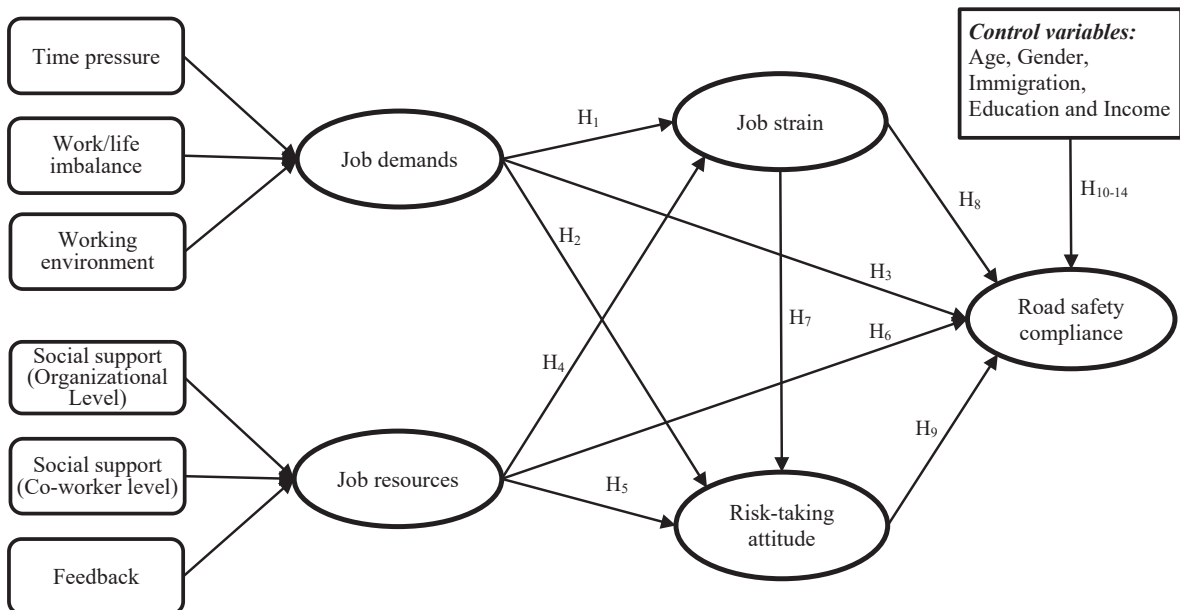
Time pressure

Work/life imbalance

Working environment

Job demands

Social support (Organizational Level)

Social support (Co-worker level)

Feedback

Job resources

$H_1$

Job strain

$H_2$

$H_3$

$H_4$

$H_5$

$H_6$

$H_7$

Risk-taking attitude

$H_8$

$H_9$

Control variables: Age, Gender, Immigration, Education and Income

$H_{10-14}$

Road safety compliance